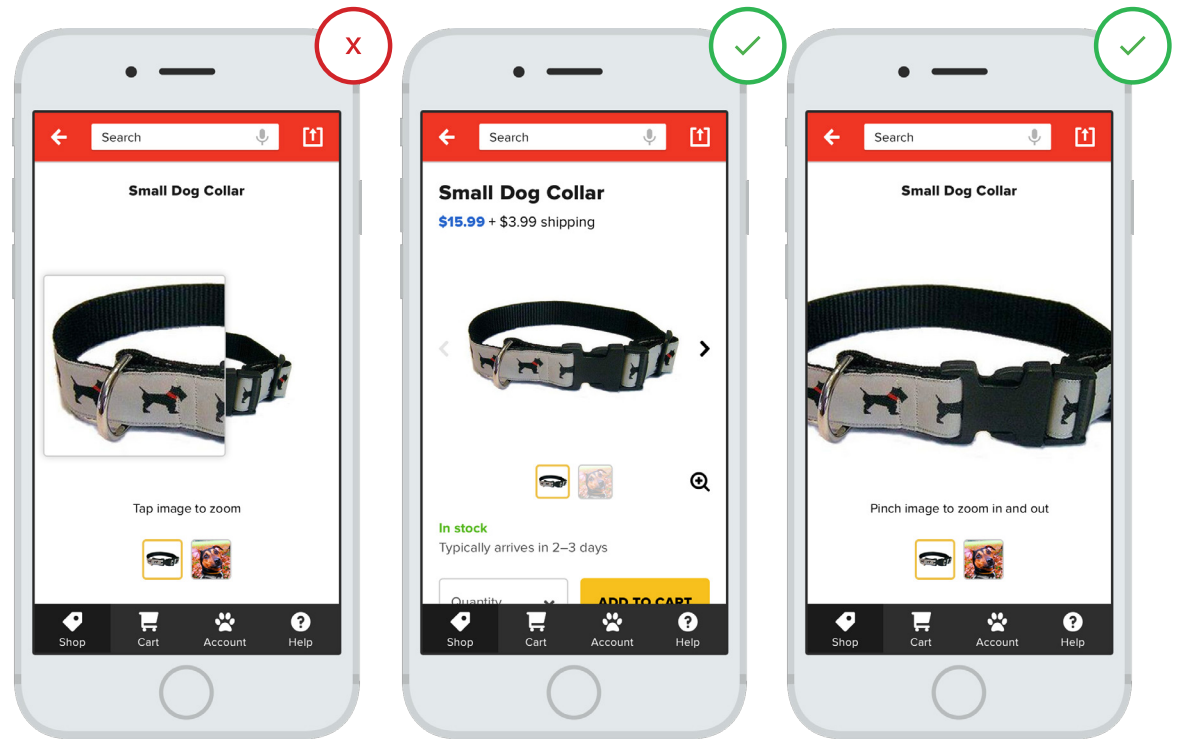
X

Search

Small Dog Collar

Tap image to zoom

Shop Cart Account Help

Search

Small Dog Collar

$15.99 + $3.99 shipping

In stock

Typically arrives in 2–3 days

Quantity

ADD TO CART

Shop Cart Account Help

Search

Small Dog Collar

Pinch image to zoom in and out

Shop Cart Account Help